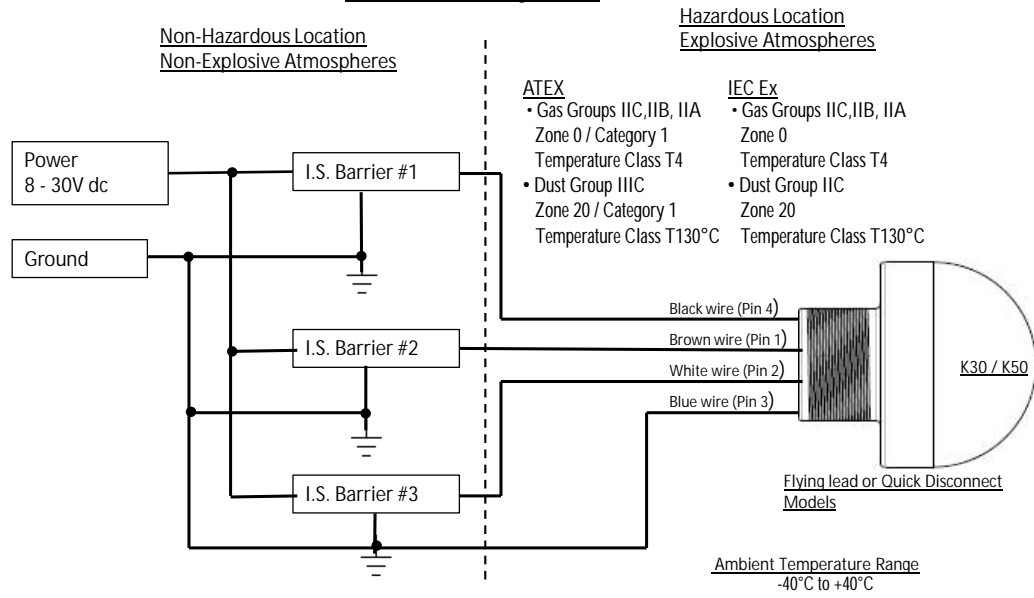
Non-Hazardous Location
Non-Explosive Atmospheres

Hazardous Location
Explosive Atmospheres

ATEX
• Gas Groups IIC,IIB, IIA
Zone 0 / Category 1
Temperature Class T4
• Dust Group IIIC
Zone 20 / Category 1
Temperature Class T130°C

IEC Ex
• Gas Groups IIC,IIB, IIA
Zone 0
Temperature Class T4
• Dust Group IIC
Zone 20
Temperature Class T130°C

Power
8 - 30V dc

Ground

I.S. Barrier #1

I.S. Barrier #2

I.S. Barrier #3

Black wire (Pin 4)
Brown wire (Pin 1)
White wire (Pin 2)
Blue wire (Pin 3)

K30 / K50

Flying lead or Quick Disconnect Models

Ambient Temperature Range
-40°C to +40°C